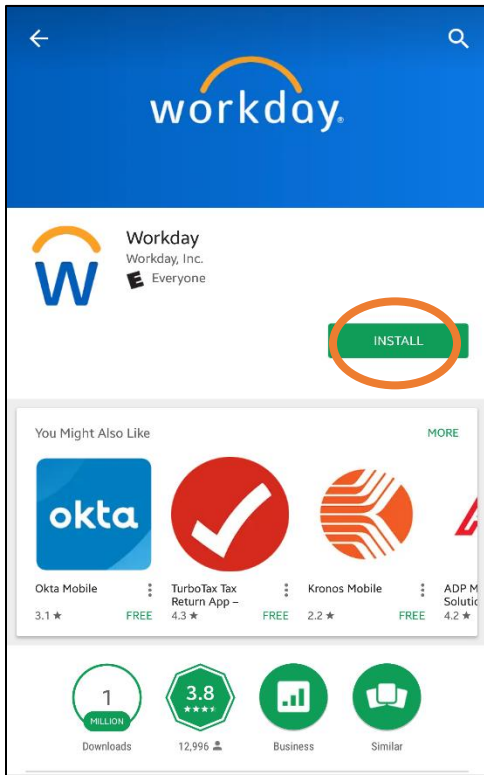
workday.

W

Workday
Workday, Inc.
E Everyone

INSTALL

You Might Also Like

MORE

okta

Okta Mobile
3.1 ★
FREE

TurboTax Tax Return App –
4.3 ★
FREE

Kronos Mobile
2.2 ★
FREE

ADP M
Solutic
4.2 ★

1
MILLION
Downloads

3.8
★★★★
12,996

Business

Similar